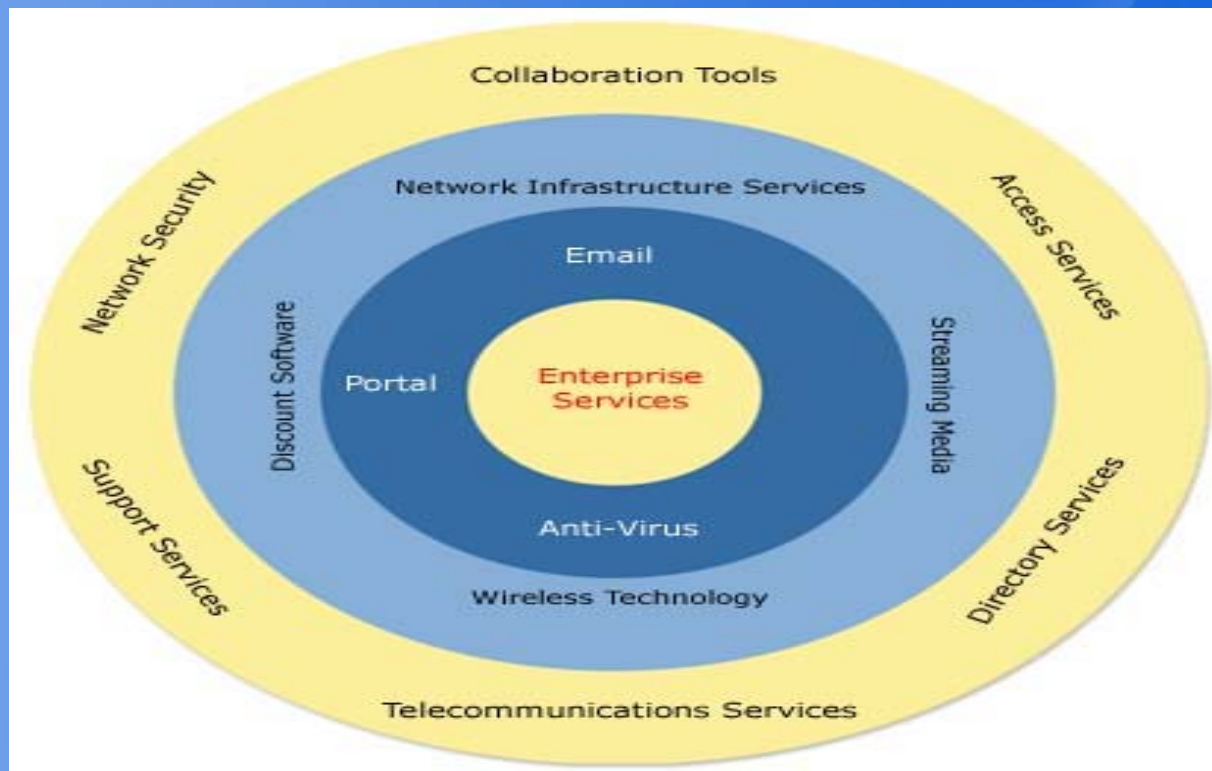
Collaboration Tools

Network Security

Access Services

Network Infrastructure Services

Email

Discount Software

Streaming Media

Portal

Enterprise Services

Anti-Virus

Support Services

Directory Services

Wireless Technology

Telecommunications Services